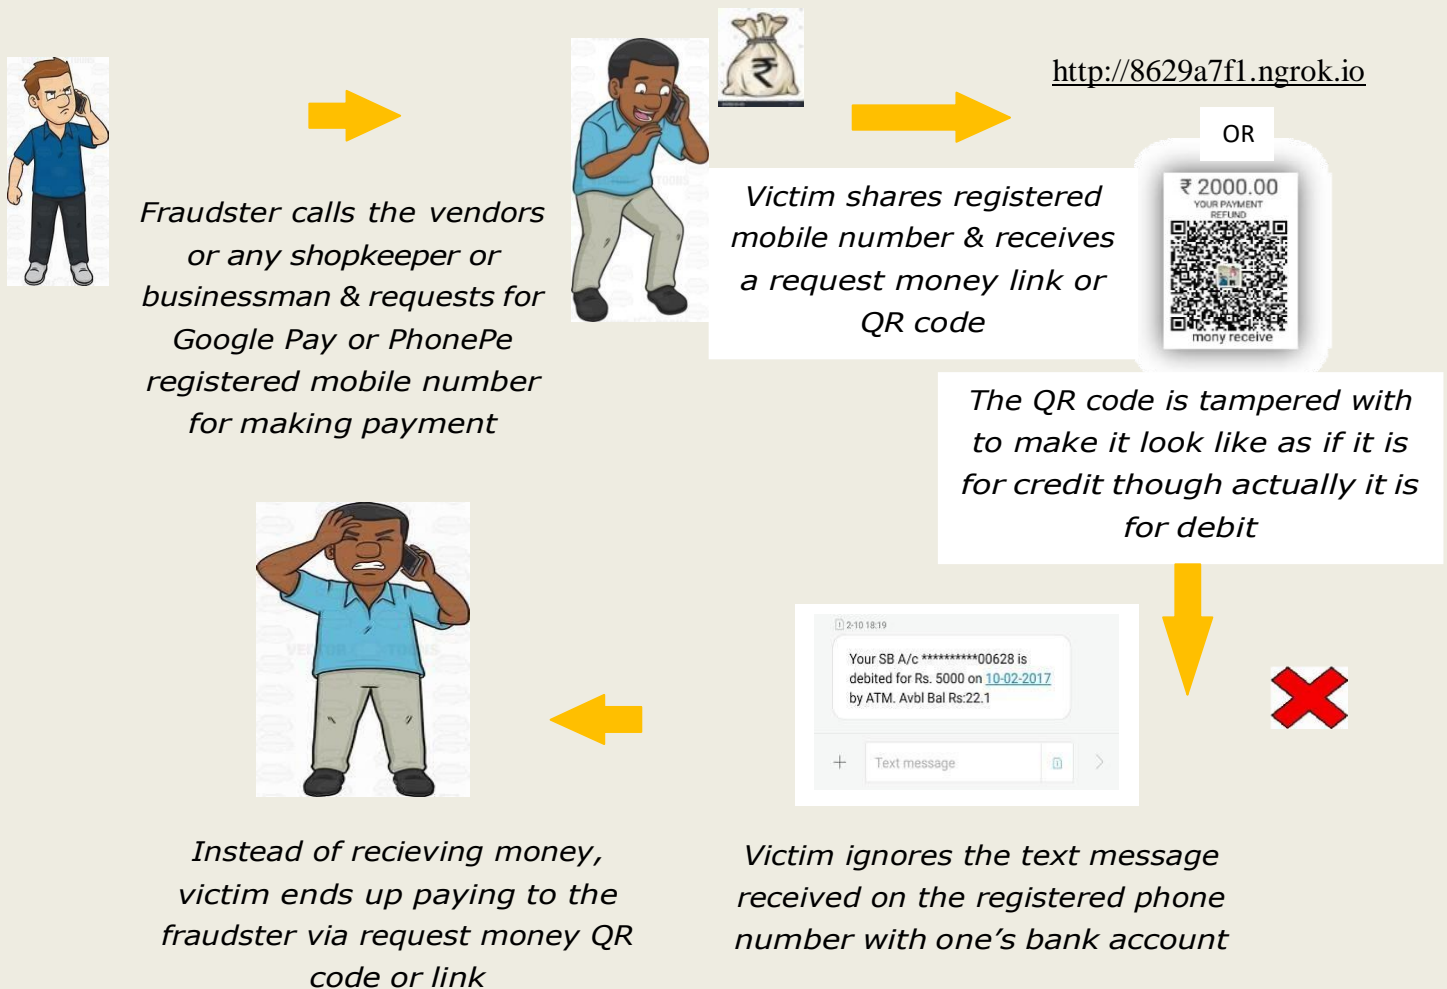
Fraudster calls the vendors or any shopkeeper or businessman & requests for Google Pay or PhonePe registered mobile number for making payment

http://8629a7f1.ngrok.io

OR

Victim shares registered mobile number & receives a request money link or QR code

₹ 2000.00
YOUR PAYMENT
REFUND
mony receive

The QR code is tampered with to make it look like as if it is for credit though actually it is for debit

2-10 18:19
Your SB A/c **********00628 is debited for Rs. 5000 on 10-02-2017 by ATM. Avbl Bal Rs:22.1
Text message

Victim ignores the text message received on the registered phone number with one's bank account

Instead of recieving money, victim ends up paying to the fraudster via request money QR code or link